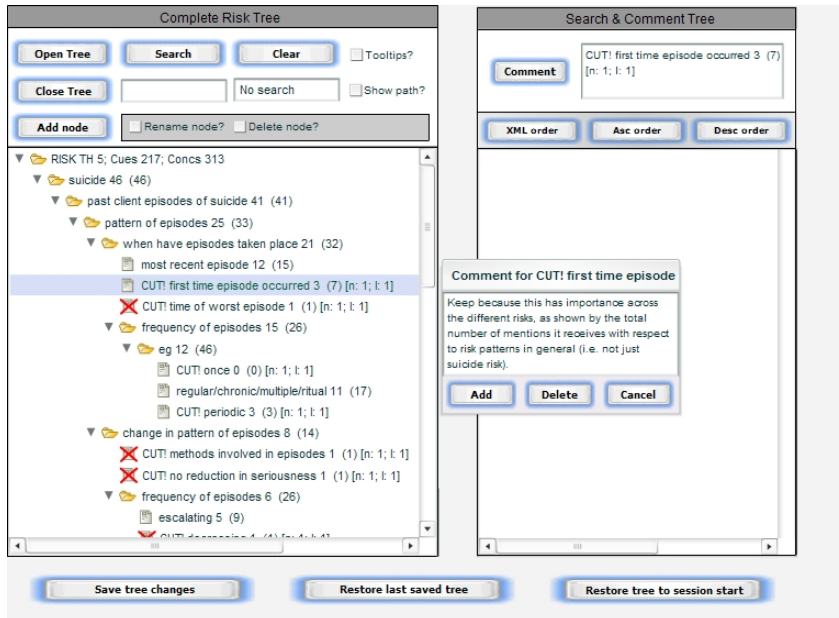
Complete Risk Tree

Open Tree
Search
Clear
Tooltips?
Close Tree
No search
Show path?
Add node
Rename node?
Delete node?

RISK TH 5; Cues 217; Concs 313
suicide 46 (46)
past client episodes of suicide 41 (41)
pattern of episodes 25 (33)
when have episodes taken place 21 (32)
most recent episode 12 (15)
CUT! first time episode occurred 3 (7) [n: 1; l: 1]
CUT! time of worst episode 1 (1) [n: 1; l: 1]
frequency of episodes 15 (26)
eg 12 (46)
CUT! once 0 (0) [n: 1; l: 1]
regular/chronic/multiple/ritual 11 (17)
CUT! periodic 3 (3) [n: 1; l: 1]
change in pattern of episodes 8 (14)
CUT! methods involved in episodes 1 (1) [n: 1; l: 1]
CUT! no reduction in seriousness 1 (1) [n: 1; l: 1]
frequency of episodes 6 (26)
escalating 5 (9)
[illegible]

Search & Comment Tree

Comment
CUT! first time episode occurred 3 (7) [n: 1; l: 1]

XML order
Asc order
Desc order

Comment for CUT! first time episode

Keep because this has importance across the different risks, as shown by the total number of mentions it receives with respect to risk patterns in general (i.e. not just suicide risk).

Add
Delete
Cancel

Save tree changes
Restore last saved tree
Restore tree to session start